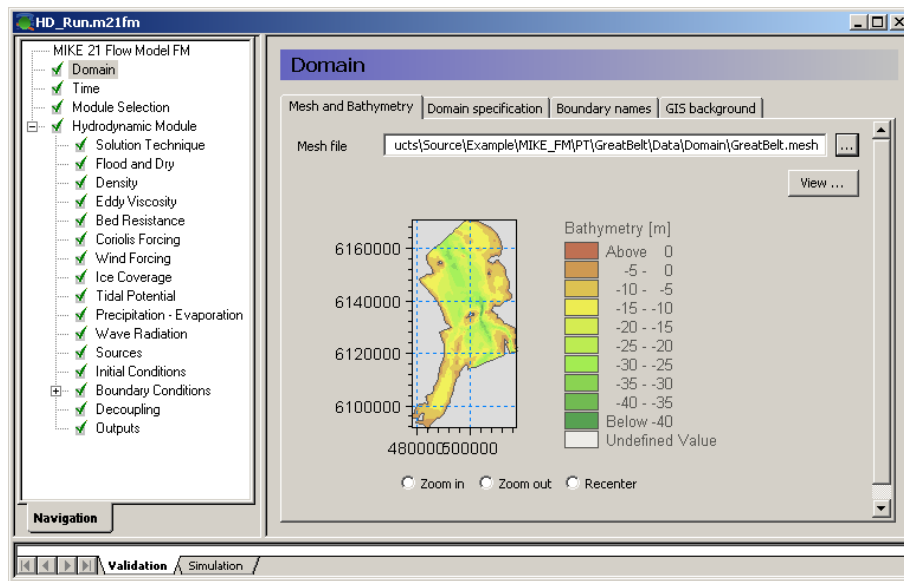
HD_Run.m21fm

MIKE 21 Flow Model FM
Domain
Time
Module Selection
Hydrodynamic Module
Solution Technique
Flood and Dry
Density
Eddy Viscosity
Bed Resistance
Coriolis Forcing
Wind Forcing
Ice Coverage
Tidal Potential
Precipitation - Evaporation
Wave Radiation
Sources
Initial Conditions
Boundary Conditions
Decoupling
Outputs

Navigation

Domain

Mesh and Bathymetry | Domain specification | Boundary names | GIS background

Mesh file ucts\Source\Example\MIKE_FM\PT\GreatBelt\Data\Domain\GreatBelt.mesh ...

View ...

6160000
6140000
6120000
6100000
480000500000

Bathymetry [m]
Above 0
-5 - 0
-10 - -5
-15 - -10
-20 - -15
-25 - -20
-30 - -25
-35 - -30
-40 - -35
Below -40
Undefined Value

Zoom in Zoom out Recenter

Validation Simulation